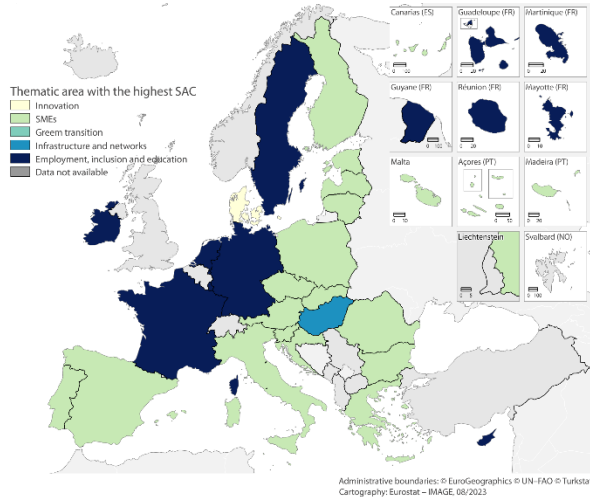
Thematic area with the highest SAC
Innovation
SMEs
Greem transition
Infrastructure and networks
Employment, inclusion and education
Data not available

Canarias (ES)
Guadeloupe (FR)
Martinique (FR)
Guyane (FR)
Réunion (FR)
Mayotte (FR)
Malta
Açores (PT)
Madeira (PT)
Liechtenstein
Svalbard (NO)

0 100
0 25
0 20
0 100
0 20
0 10
0 10
0 50
0 20
0 5
0 100

Administrative boundaries: © EuroGeographics © UN–FAO © Turksta
Cartography: Eurostat – IMAGE, 08/2023